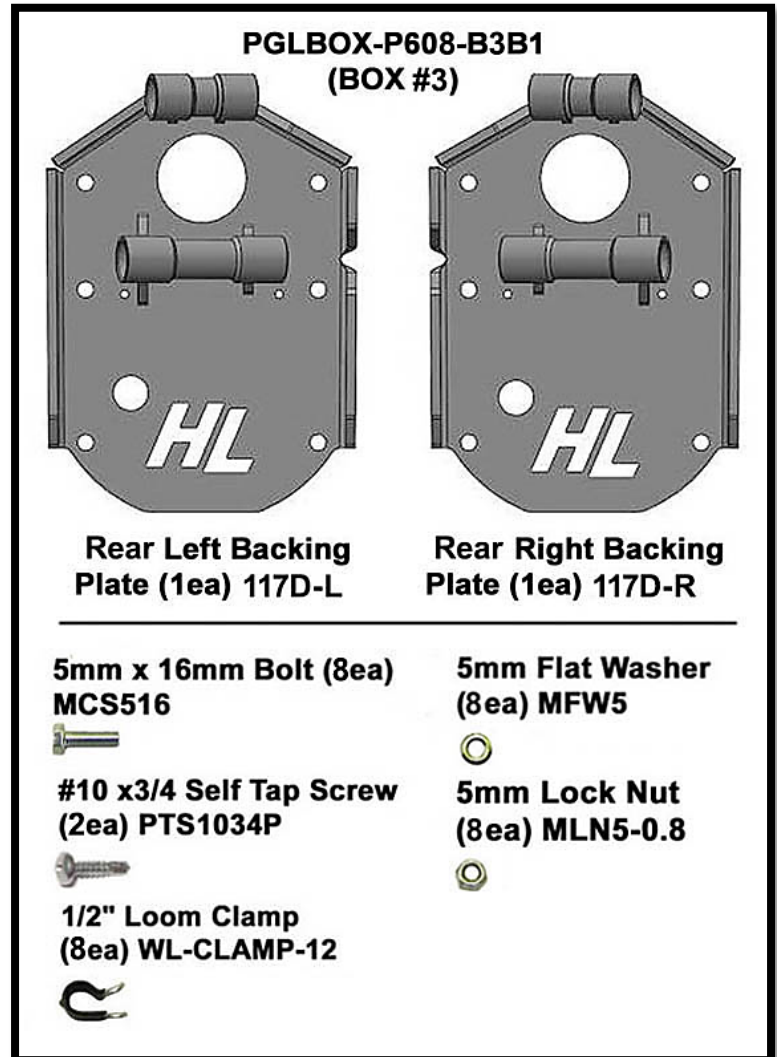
PGLBOX-P608-B3B1
(BOX #3)

HL

HL

Rear Left Backing Plate (1ea) 117D-L

Rear Right Backing Plate (1ea) 117D-R

5mm x 16mm Bolt (8ea) MCS516

#10 x3/4 Self Tap Screw (2ea) PTS1034P

1/2" Loom Clamp (8ea) WL-CLAMP-12

5mm Flat Washer (8ea) MFW5

5mm Lock Nut (8ea) MLN5-0.8